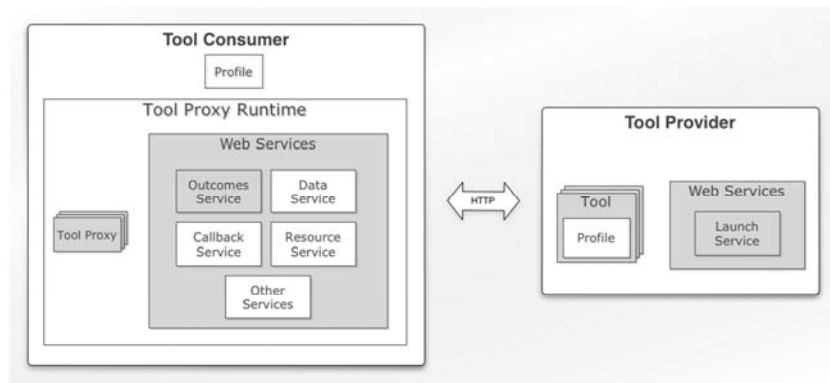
Tool Consumer

Profile

Tool Proxy Runtime

Web Services

Outcomes Service

Data Service

Callback Service

Resource Service

Other Services

Tool Proxy

HTTP

Tool Provider

Tool

Profile

Web Services

Launch Service